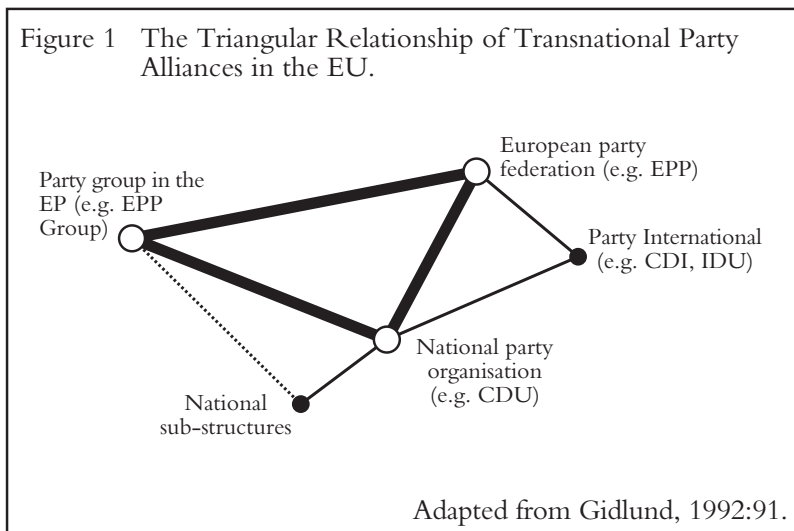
Figure 1 The Triangular Relationship of Transnational Party Alliances in the EU.

European party federation (e.g. EPP)

Party group in the EP (e.g. EPP Group)

Party International (e.g. CDI, IDU)

National party organisation (e.g. CDU)

National sub-structures

Adapted from Gidlund, 1992:91.